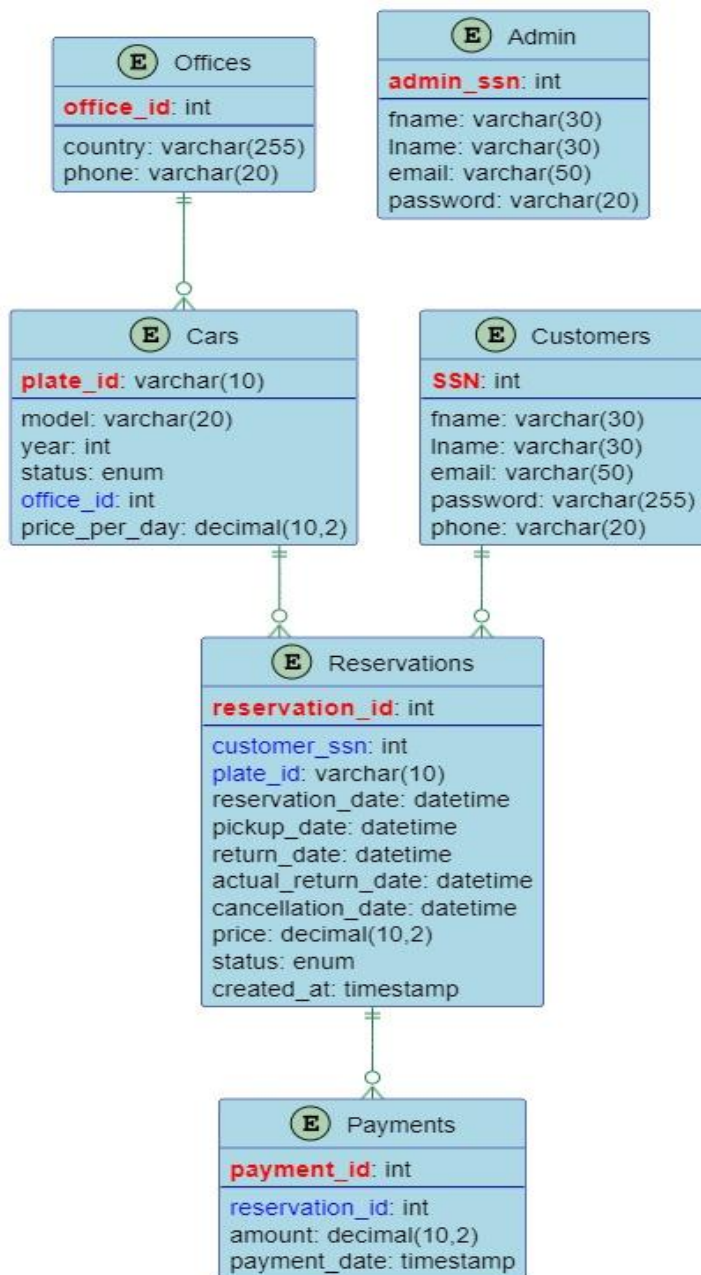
E Offices
office_id: int
country: varchar(255)
phone: varchar(20)

E Admin
admin_ssn: int
fname: varchar(30)
lname: varchar(30)
email: varchar(50)
password: varchar(20)

E Cars
plate_id: varchar(10)
model: varchar(20)
year: int
status: enum
office_id: int
price_per_day: decimal(10,2)

E Customers
SSN: int
fname: varchar(30)
lname: varchar(30)
email: varchar(50)
password: varchar(255)
phone: varchar(20)

E Reservations
reservation_id: int
customer_ssn: int
plate_id: varchar(10)
reservation_date: datetime
pickup_date: datetime
return_date: datetime
actual_return_date: datetime
cancellation_date: datetime
price: decimal(10,2)
status: enum
created_at: timestamp

E Payments
payment_id: int
reservation_id: int
amount: decimal(10,2)
payment_date: timestamp